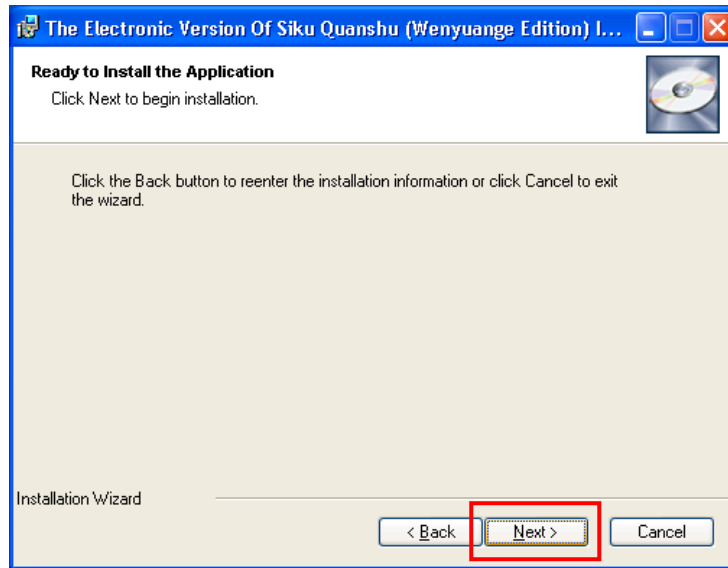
The Electronic Version Of Siku Quanshu (Wenyuange Edition) I...

Ready to Install the Application

Click Next to begin installation.

Click the Back button to reenter the installation information or click Cancel to exit the wizard.

Installation Wizard

< Back

Next >

Cancel